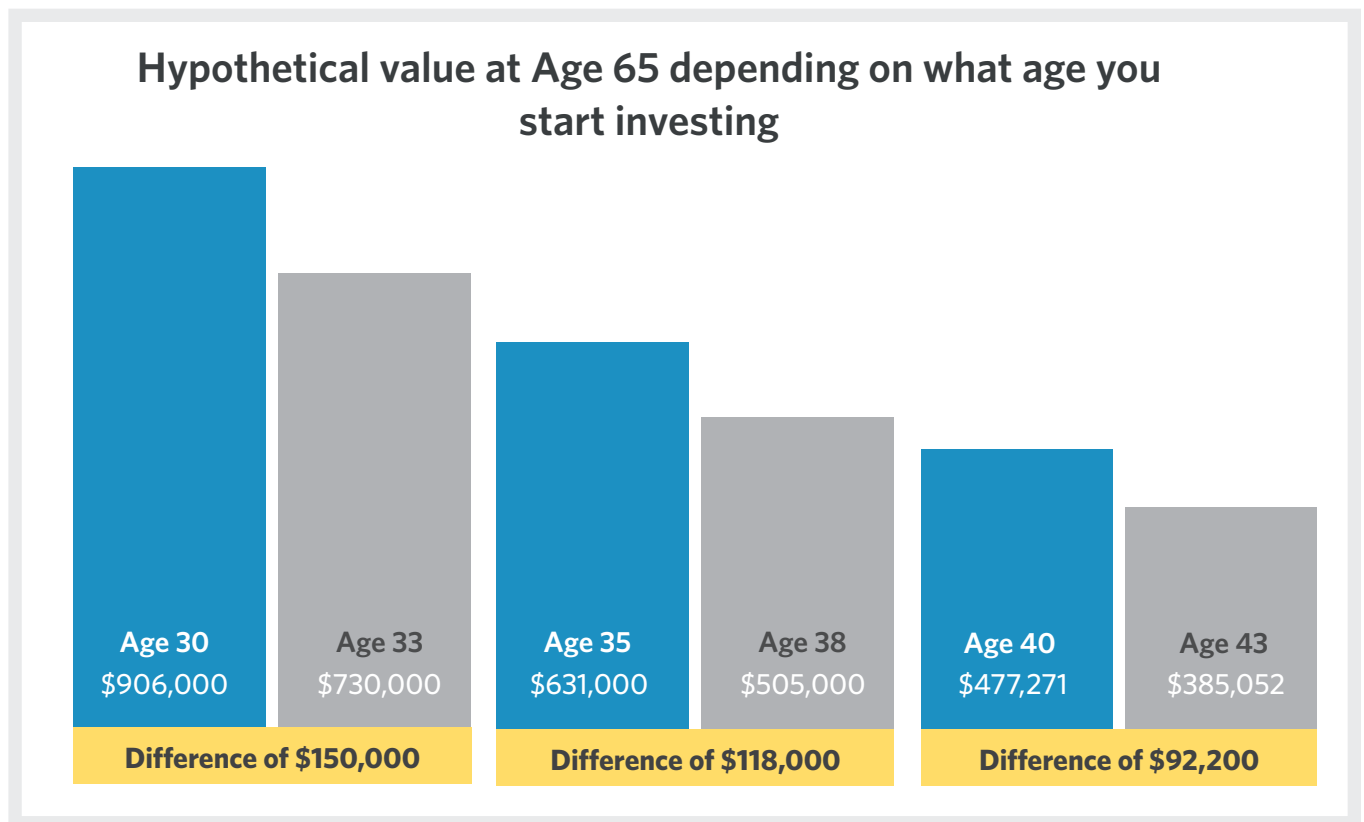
Hypothetical value at Age 65 depending on what age you start investing

Age 30
$906,000

Age 33
$730,000

Difference of $150,000

Age 35
$631,000

Age 38
$505,000

Difference of $118,000

Age 40
$477,271

Age 43
$385,052

Difference of $92,200